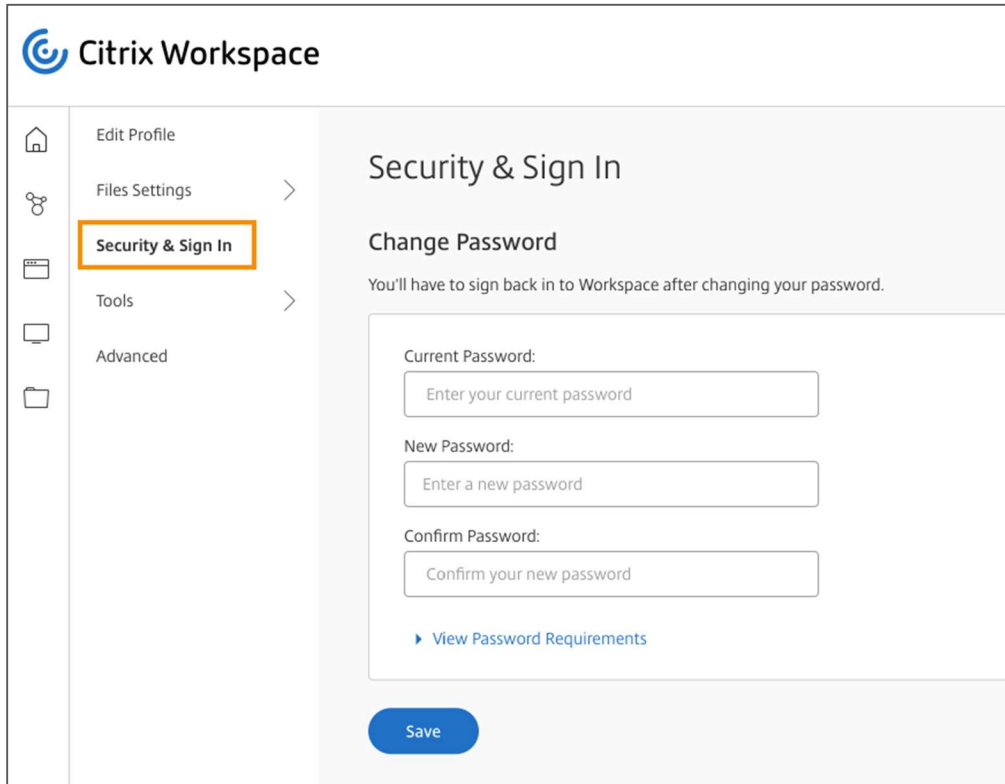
Citrix Workspace

Edit Profile
Files Settings
Security & Sign In
Tools
Advanced

Security & Sign In

Change Password

You'll have to sign back in to Workspace after changing your password.

Current Password:
Enter your current password

New Password:
Enter a new password

Confirm Password:
Confirm your new password

View Password Requirements

Save